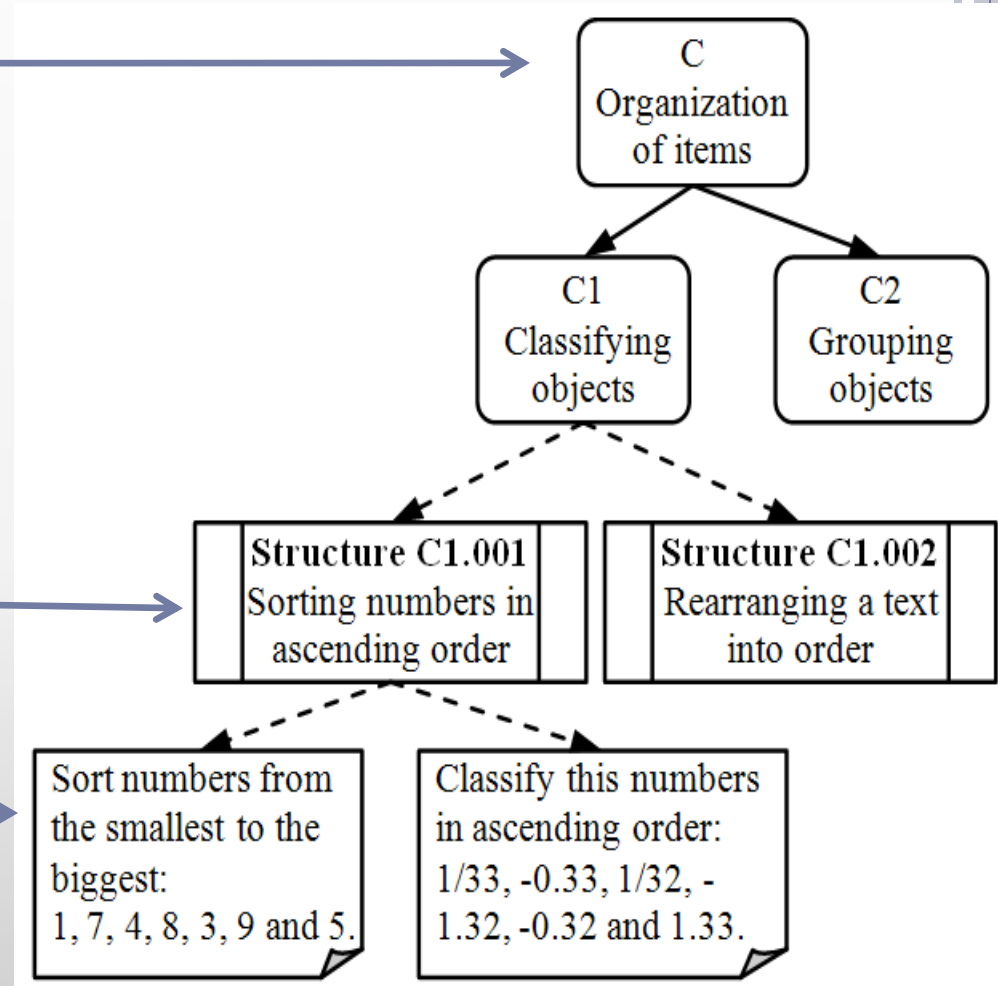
C
Organization of items

C1
Classifying objects

C2
Grouping objects

**Structure C1.001**
Sorting numbers in ascending order

**Structure C1.002**
Rearranging a text into order

Sort numbers from the smallest to the biggest:
1, 7, 4, 8, 3, 9 and 5.

Classify this numbers in ascending order:
1/33, -0.33, 1/32, -1.32, -0.32 and 1.33.